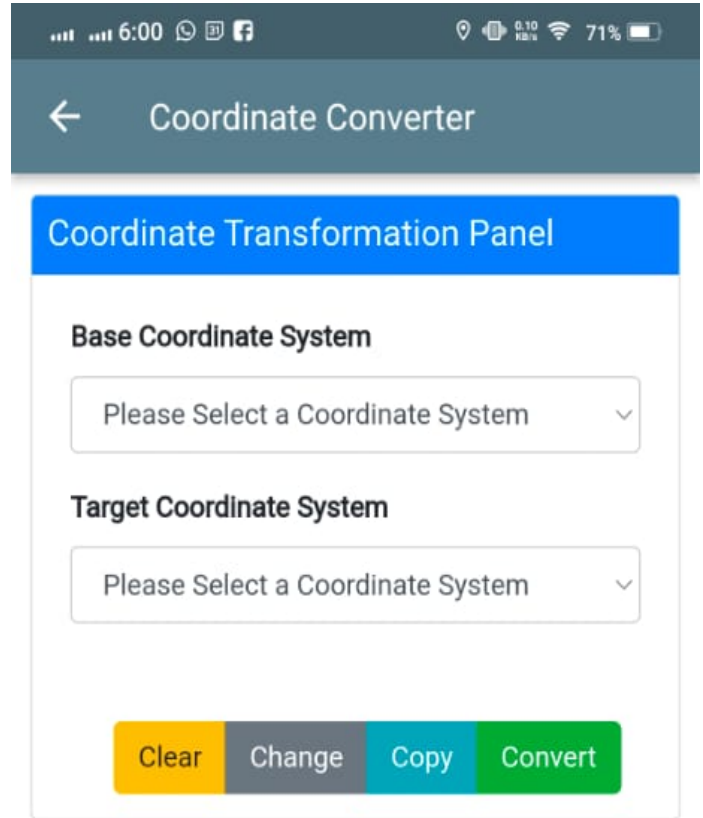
6:00 0.10 KB/s 71%

Coordinate Converter

Coordinate Transformation Panel

Base Coordinate System

Please Select a Coordinate System

Target Coordinate System

Please Select a Coordinate System

Clear Change Copy Convert